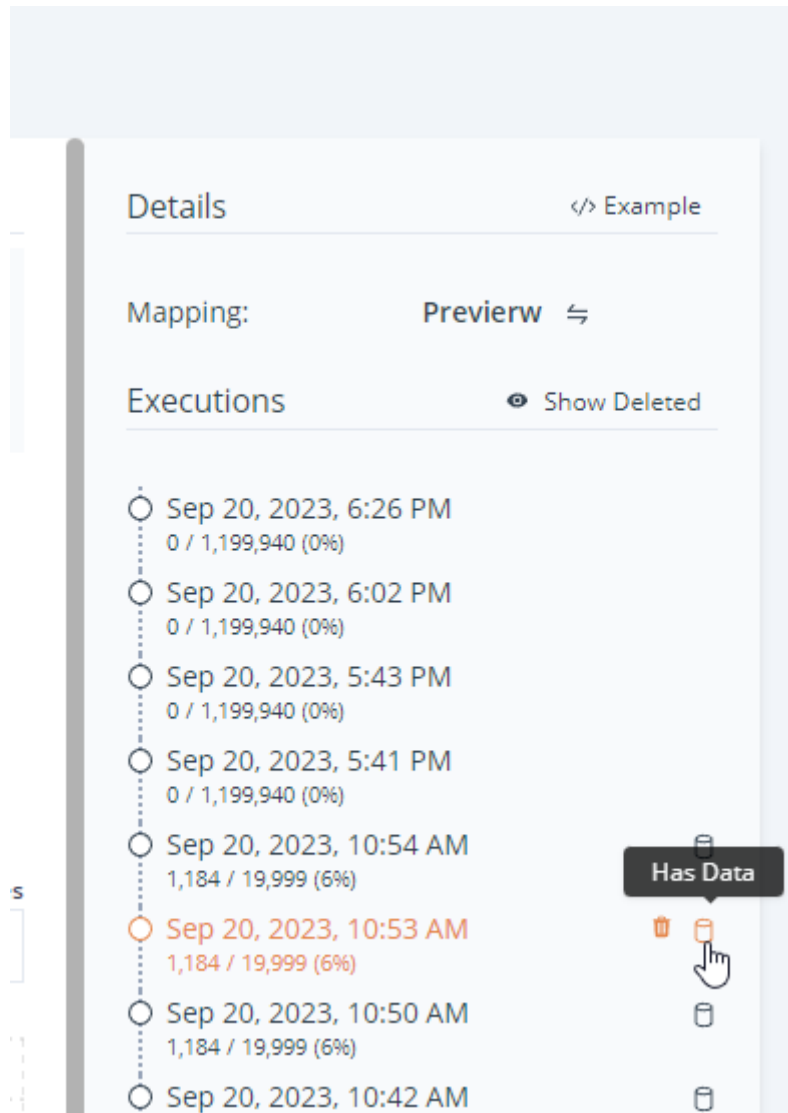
Details

</> Example

Mapping: Previerw ⇋

Executions

Show Deleted

Sep 20, 2023, 6:26 PM
0 / 1,199,940 (0%)

Sep 20, 2023, 6:02 PM
0 / 1,199,940 (0%)

Sep 20, 2023, 5:43 PM
0 / 1,199,940 (0%)

Sep 20, 2023, 5:41 PM
0 / 1,199,940 (0%)

Sep 20, 2023, 10:54 AM
1,184 / 19,999 (6%)

Has Data

Sep 20, 2023, 10:53 AM
1,184 / 19,999 (6%)

Sep 20, 2023, 10:50 AM
1,184 / 19,999 (6%)

Sep 20, 2023, 10:42 AM

s